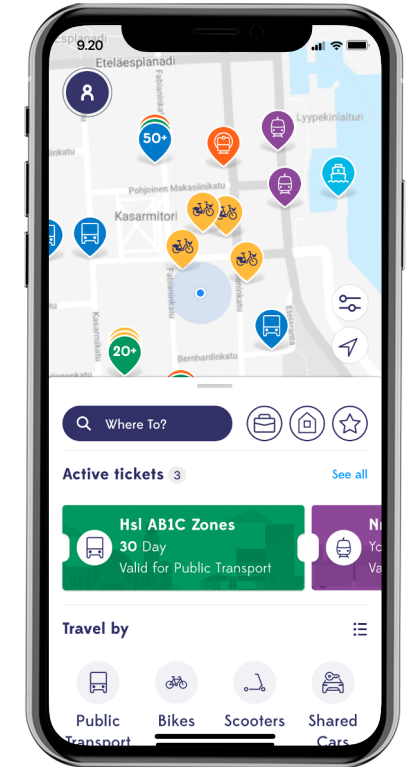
9.20
Esplanadi
Eteläesplanadi
Lyypekinlaituri
50+
Pohjoinen Makasiinikatu
Kasarmitori
Fabianinkatu
Kasarmikatu
20+
Bernhardinkatu
Where To?
Active tickets 3
See all
Hsl AB1C Zones
30 Day
Valid for Public Transport
N
Yo
Va
Travel by
Public Transport
Bikes
Scooters
Shared Cars